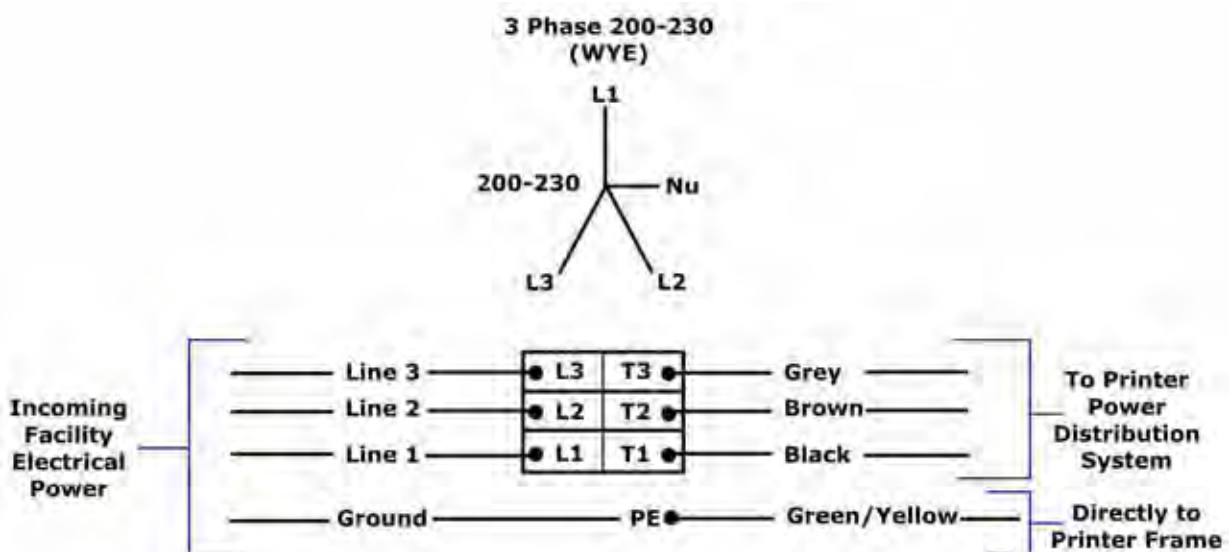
3 Phase 200-230
(WYE)

L1

200-230

Nu

L3

L2

Incoming Facility Electrical Power

Line 3

Line 2

Line 1

Ground

| L3 | T3 |
|---|---|
| L2 | T2 |
| L1 | T1 |

PE

Grey

Brown

Black

Green/Yellow

To Printer Power Distribution System

Directly to Printer Frame